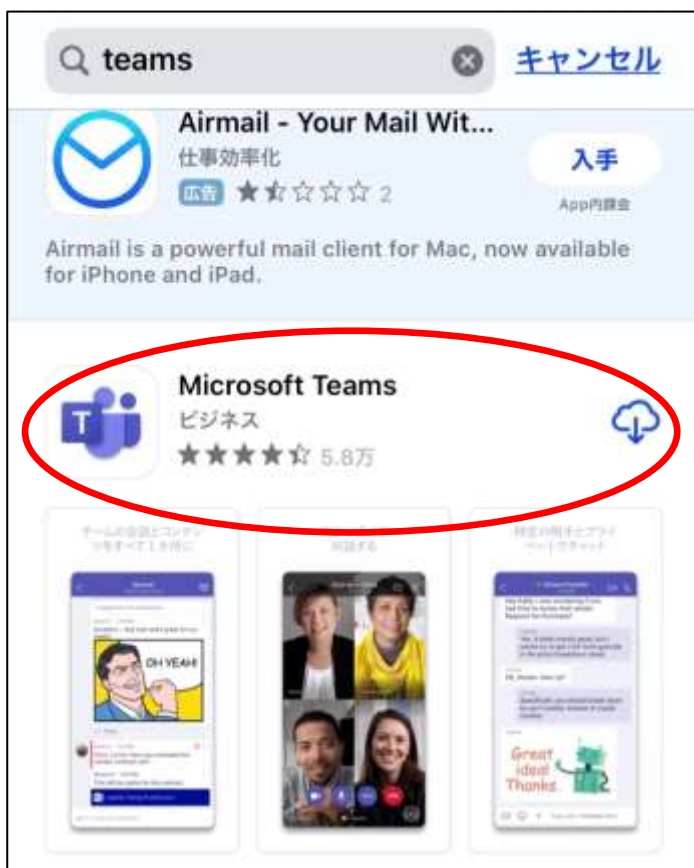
teams

キャンセル

Airmail - Your Mail Wit...

仕事効率化

広告 2

入手

App内課金

Airmail is a powerful mail client for Mac, now available for iPhone and iPad.

Microsoft Teams

ビジネス

5.8万

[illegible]

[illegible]

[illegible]

OH YEAH!

Great idea! Thanks.